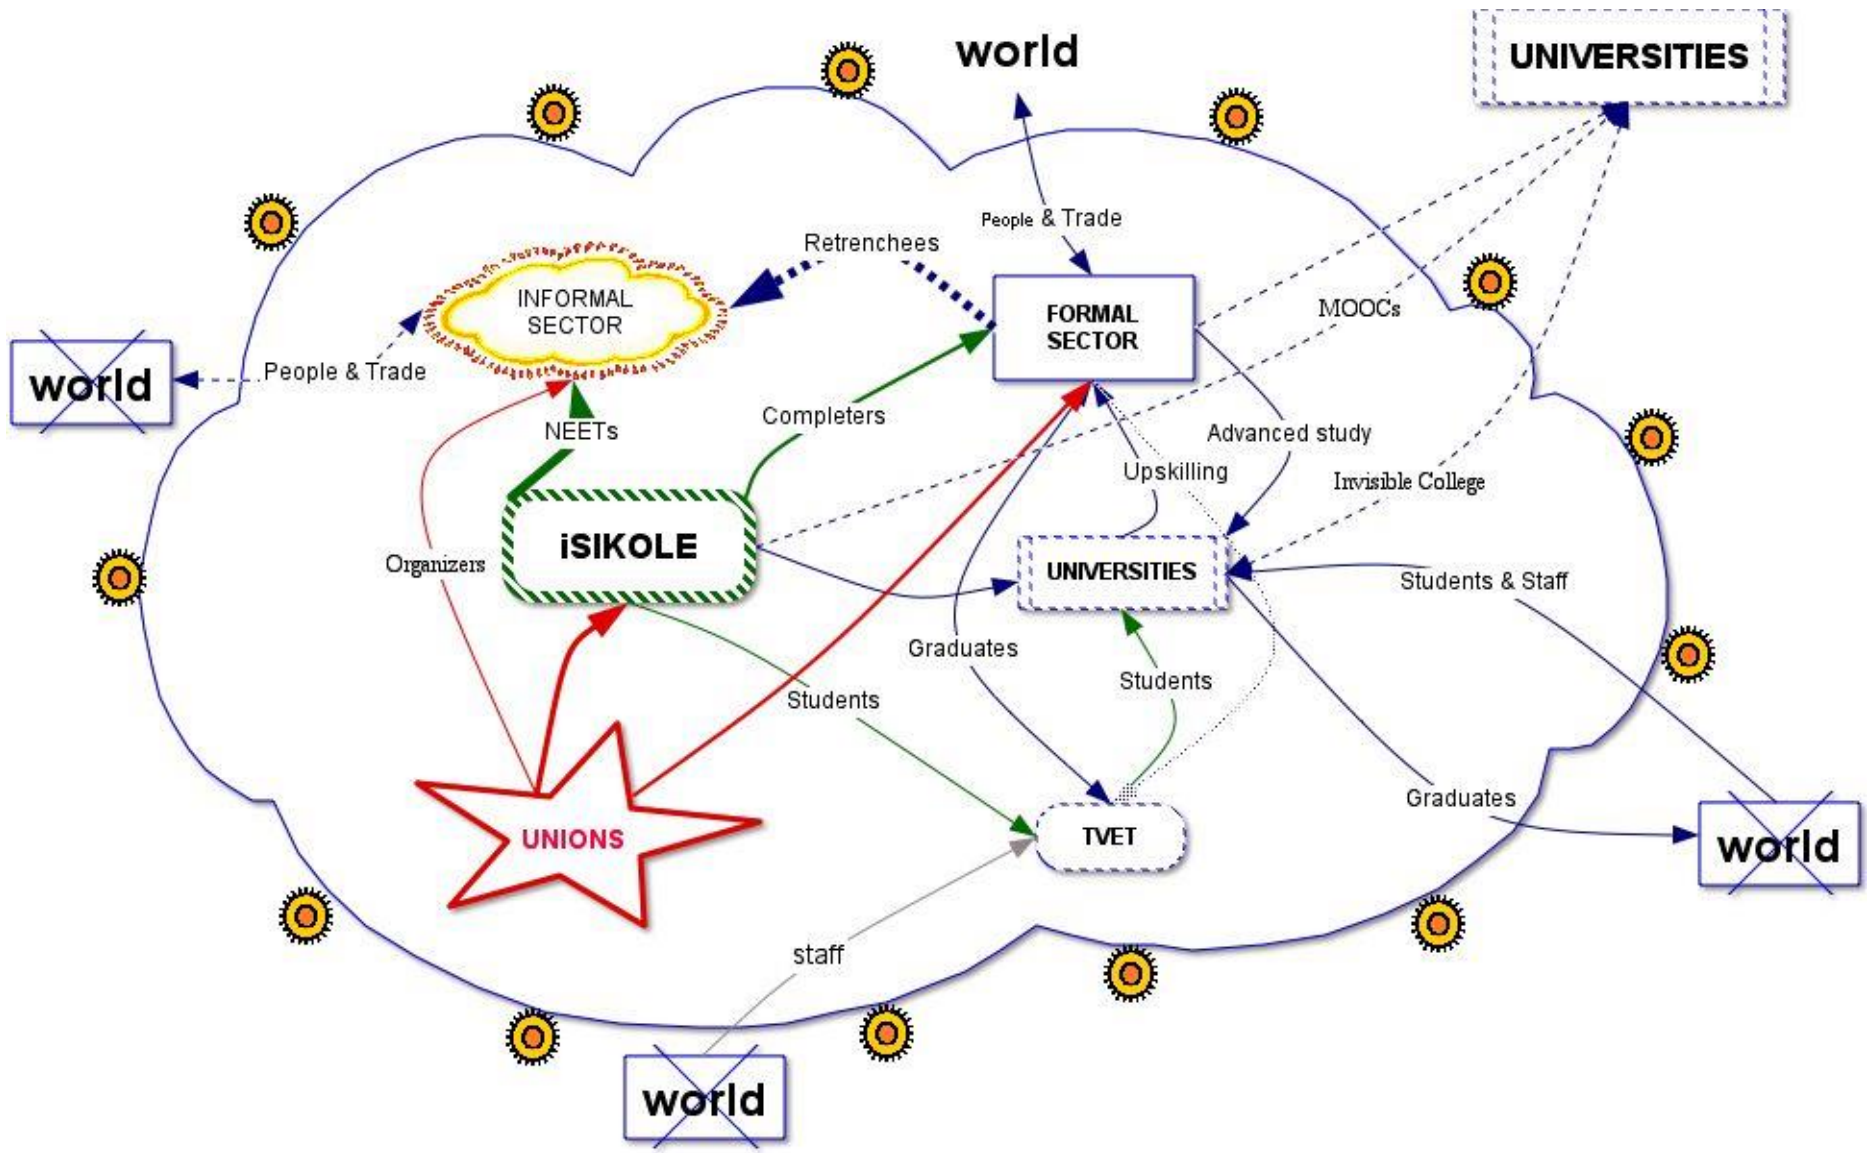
world

UNIVERSITIES

People & Trade

Retrenchees

INFORMAL SECTOR

FORMAL SECTOR

MOOCs

world

People & Trade

NEETs

Completers

Advanced study

Upskilling

Invisible College

Organizers

iSIKOLE

UNIVERSITIES

Students & Staff

Graduates

Students

Students

UNIONS

Graduates

world

TVET

staff

world